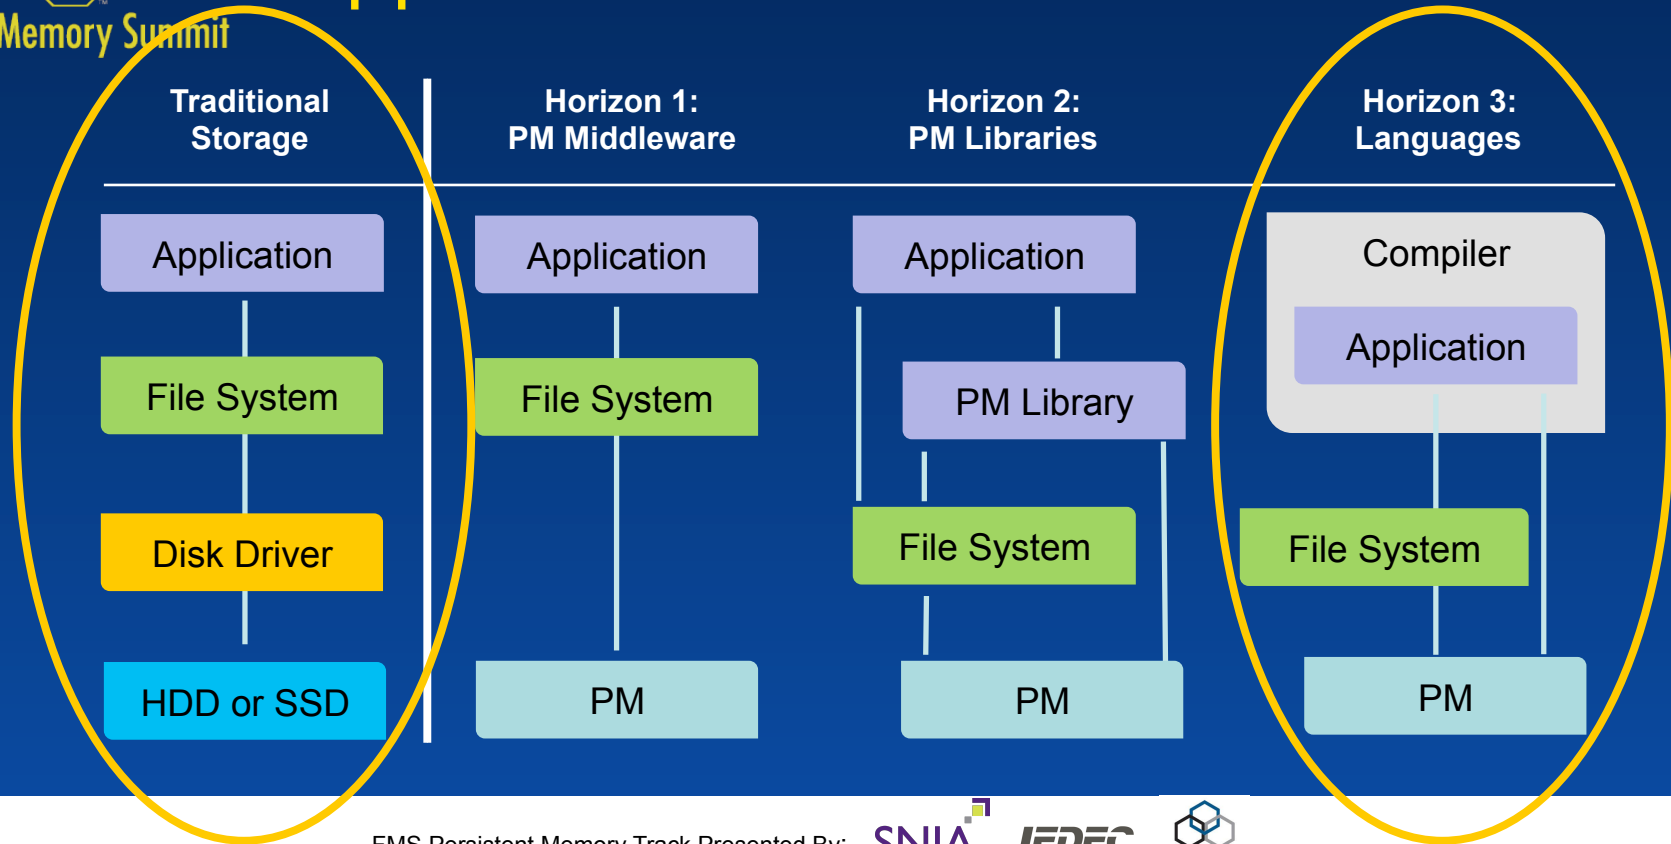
Memory Summit

Traditional Storage

Horizon 1: PM Middleware

Horizon 2: PM Libraries

Horizon 3: Languages

Application

File System

Disk Driver

HDD or SSD

Application

File System

PM

Application

PM Library

File System

PM

Compiler

Application

File System

PM

EMS Persistent Memory Track Presented By: SNIA JEDEC